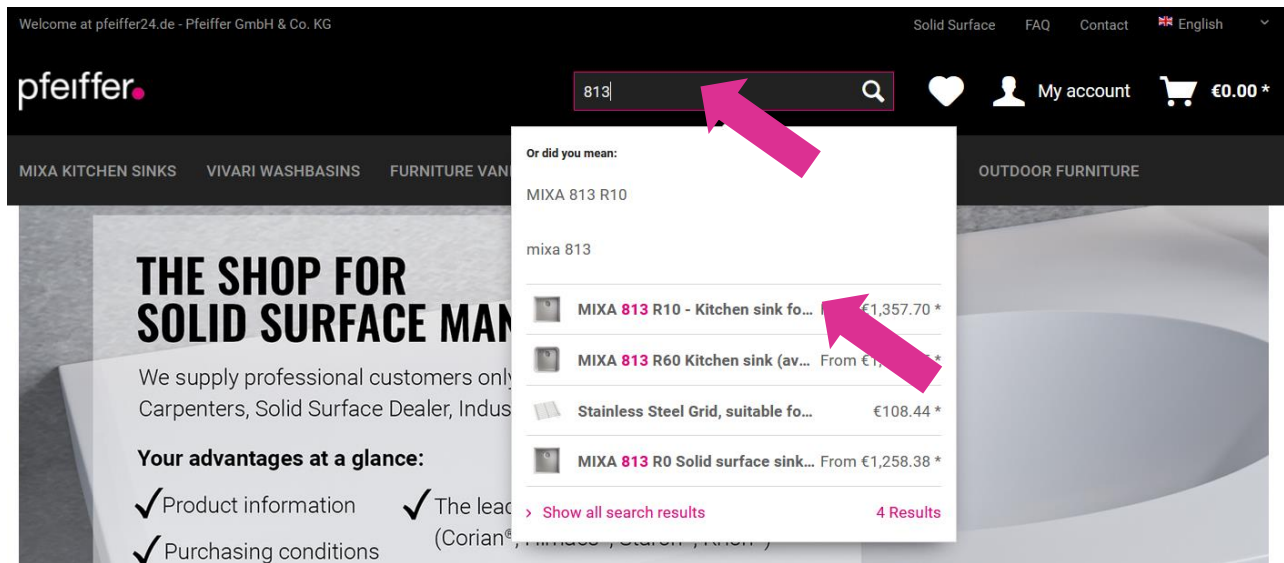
Welcome at pfeiffer24.de - Pfeiffer GmbH & Co. KG

Solid Surface FAQ Contact English

pfeiffer

813

My account €0.00 *

MIXA KITCHEN SINKS VIVARI WASHBASINS FURNITURE VAN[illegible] OUTDOOR FURNITURE

Or did you mean:

MIXA 813 R10

mixa 813

MIXA 813 R10 - Kitchen sink fo... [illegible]€1,357.70 *

MIXA 813 R60 Kitchen sink (av... From €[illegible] *

Stainless Steel Grid, suitable fo... €108.44 *

MIXA 813 R0 Solid surface sink... From €1,258.38 *

› Show all search results 4 Results

THE SHOP FOR SOLID SURFACE MAN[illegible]

We supply professional customers only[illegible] Carpenters, Solid Surface Dealer, Indus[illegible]

Your advantages at a glance:

✓Product information ✓The lea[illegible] (Corian®, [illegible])

✓Purchasing conditions